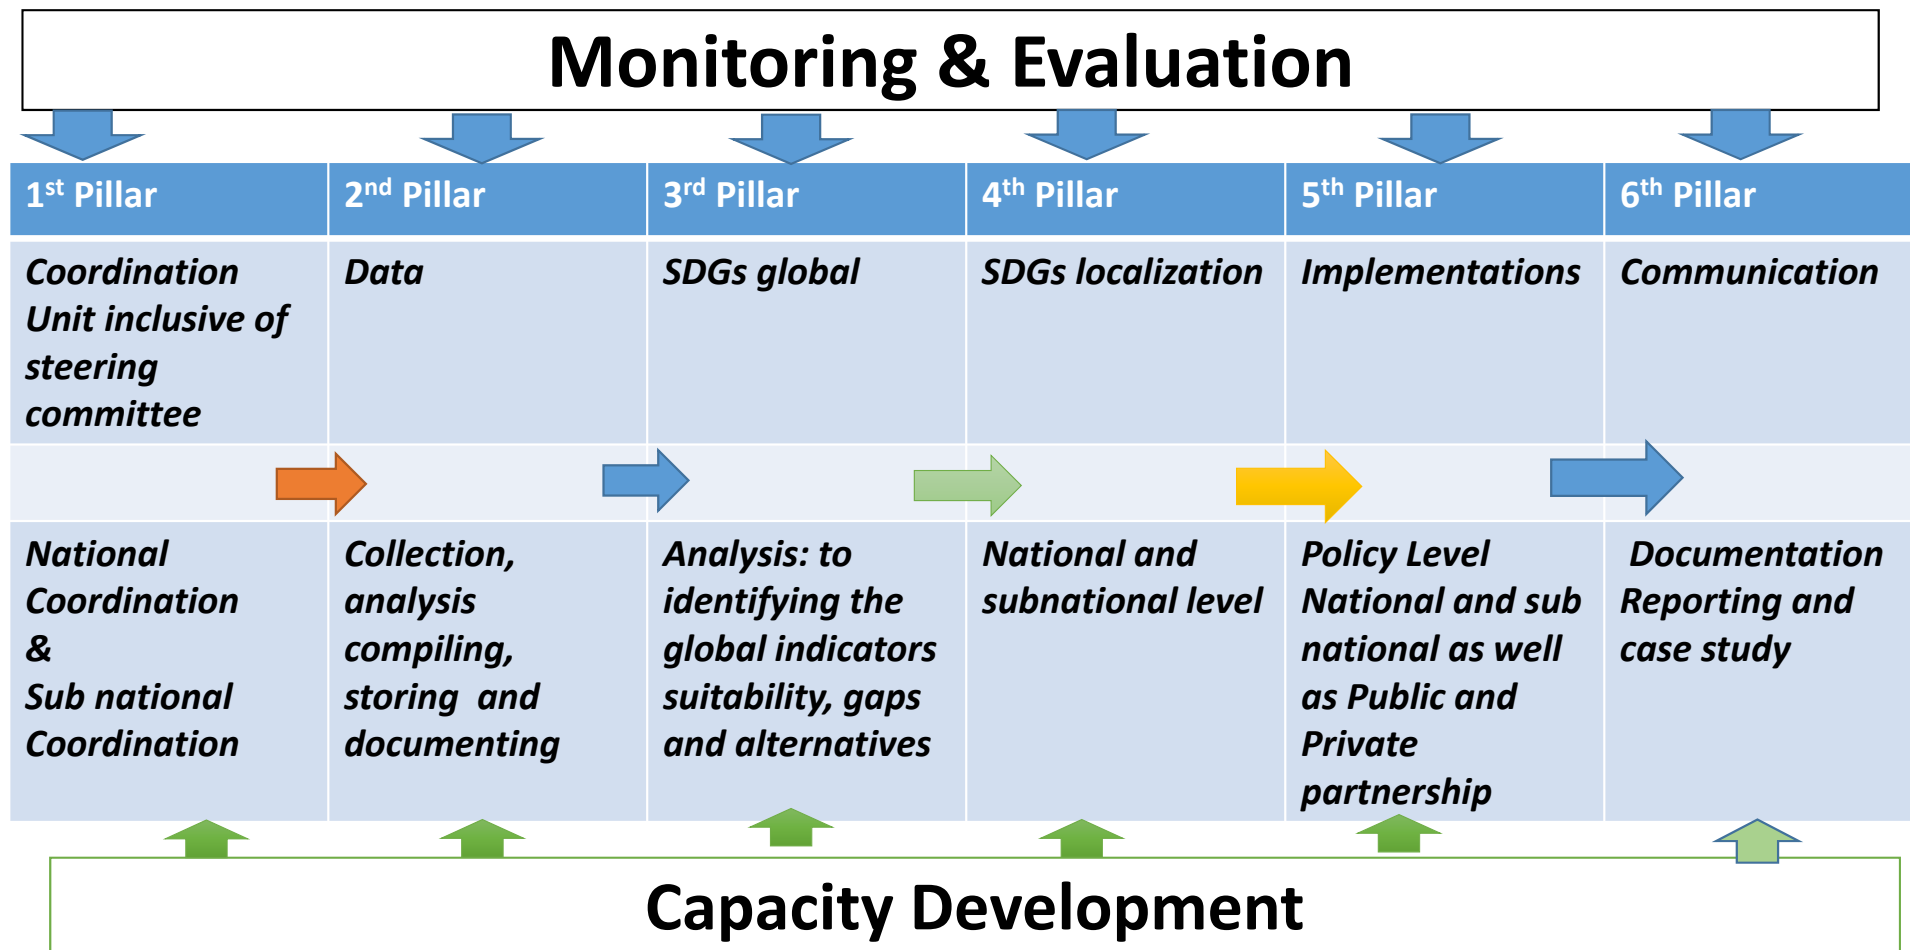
Monitoring & Evaluation

| 1$^{st}$ Pillar | 2$^{nd}$ Pillar | 3$^{rd}$ Pillar | 4$^{th}$ Pillar | 5$^{th}$ Pillar | 6$^{th}$ Pillar |
|---|---|---|---|---|---|
| Coordination Unit inclusive of steering committee | Data | SDGs global | SDGs localization | Implementations | Communication |
| | | | | | |
| National Coordination & Sub national Coordination | Collection, analysis compiling, storing and documenting | Analysis: to identifying the global indicators suitability, gaps and alternatives | National and subnational level | Policy Level National and sub national as well as Public and Private partnership | Documentation Reporting and case study |

Capacity Development